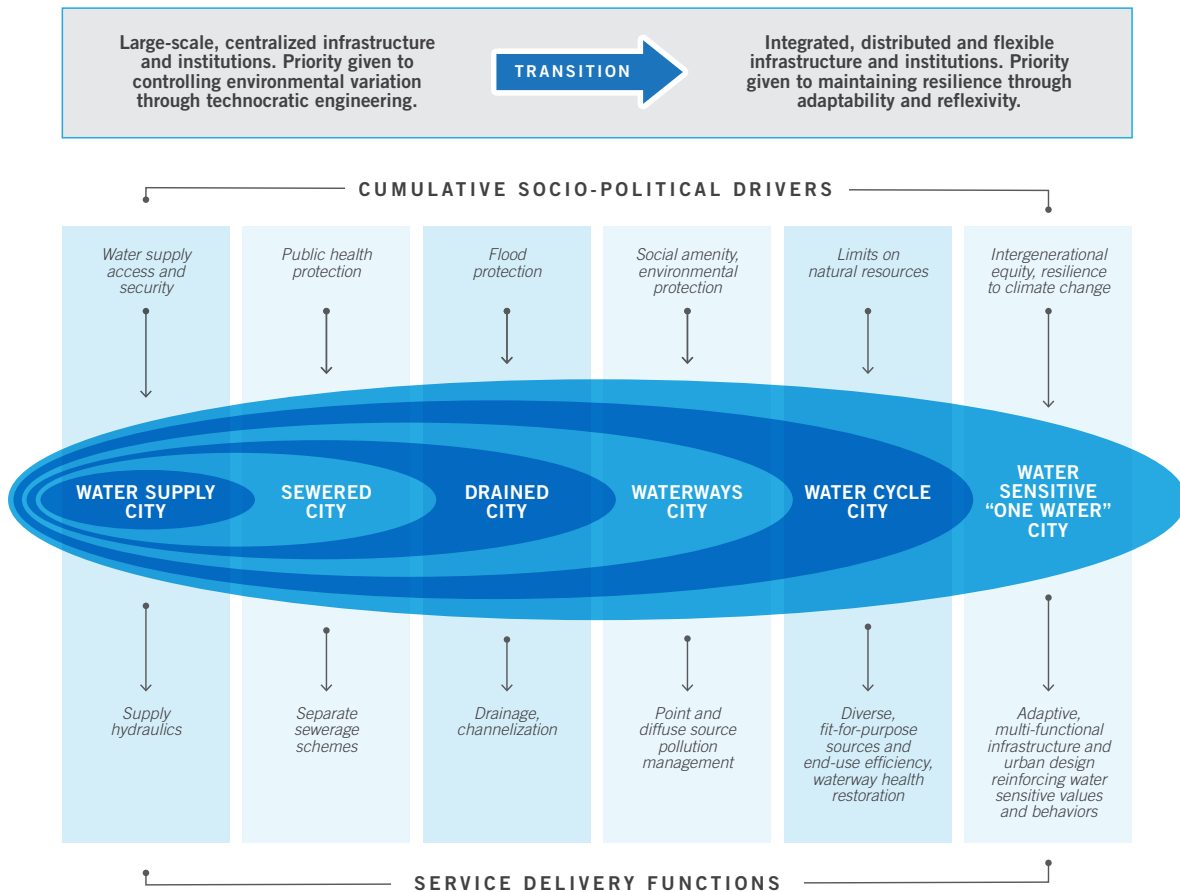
Large-scale, centralized infrastructure and institutions. Priority given to controlling environmental variation through technocratic engineering.

TRANSITION

Integrated, distributed and flexible infrastructure and institutions. Priority given to maintaining resilience through adaptability and reflexivity.

CUMULATIVE SOCIO-POLITICAL DRIVERS

Water supply access and security

Public health protection

Flood protection

Social amenity, environmental protection

Limits on natural resources

Intergenerational equity, resilience to climate change

WATER SUPPLY CITY

SEWERED CITY

DRAINED CITY

WATERWAYS CITY

WATER CYCLE CITY

WATER SENSITIVE "ONE WATER" CITY

Supply hydraulics

Separate sewerage schemes

Drainage, channelization

Point and diffuse source pollution management

Diverse, fit-for-purpose sources and end-use efficiency, waterway health restoration

Adaptive, multi-functional infrastructure and urban design reinforcing water sensitive values and behaviors

SERVICE DELIVERY FUNCTIONS